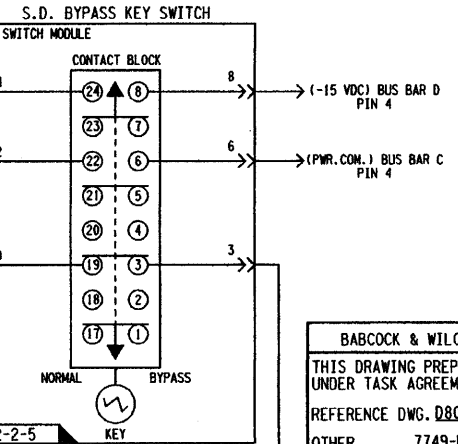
S.D. BYPASS KEY SWITCH

SWITCH MODULE

CONTACT BLOCK

24 8
23 7
22 6
21 5
20 4
19 3
18 2
17 1

8

(-15 VDC) BUS BAR D PIN 4

6

(PWR.COM.) BUS BAR C PIN 4

3

NORMAL

BYPASS

KEY

2-2-5

BABCOCK & WILC

THIS DRAWING PREP UNDER TASK AGREEM

REFERENCE DWG. D8C

OTHER 7749-